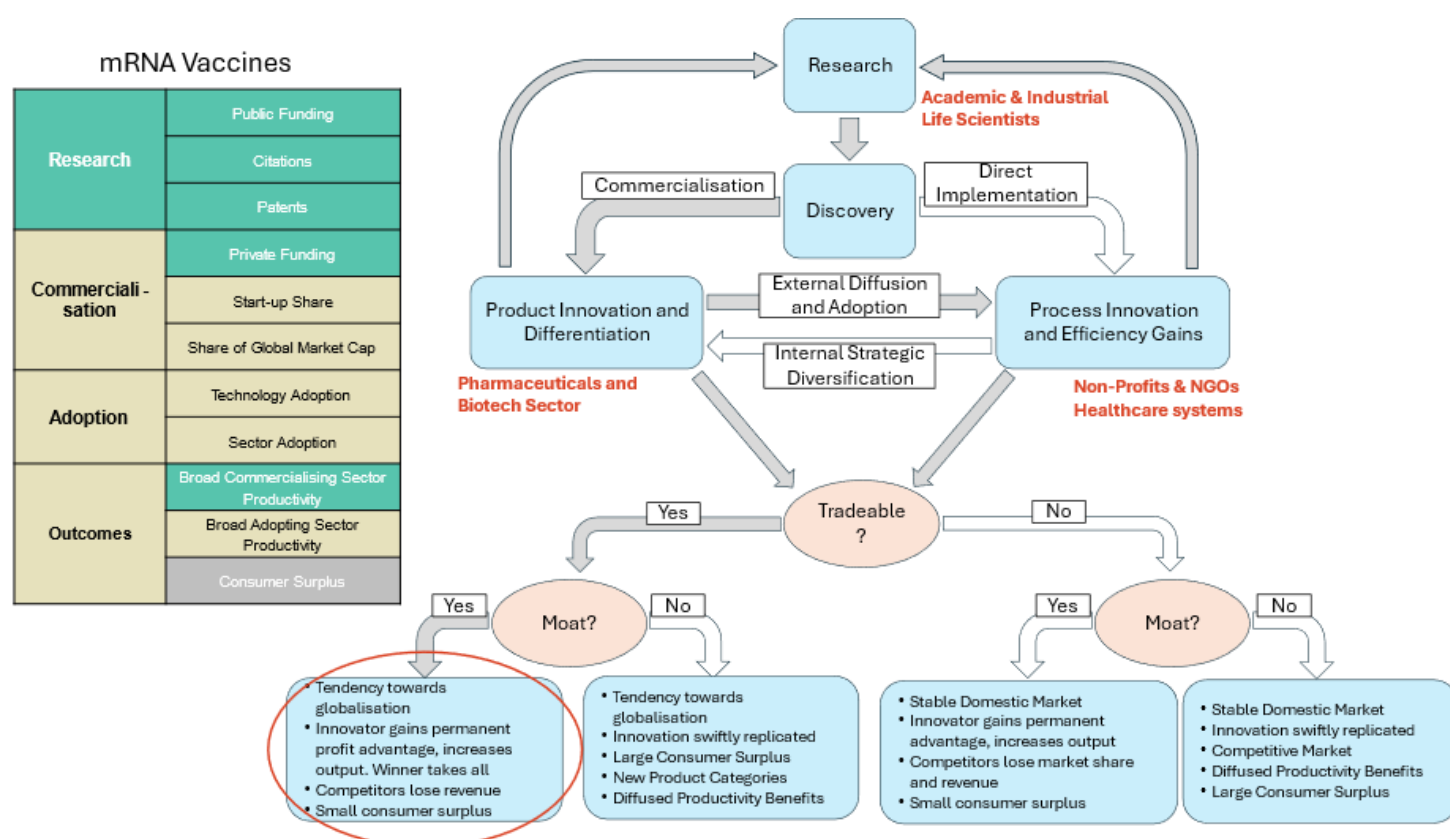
mRNA Vaccines

| Research | Public Funding |
|---|---|
| | Citations |
| | Patents |
| Commerciali - sation | Private Funding |
| | Start-up Share |
| | Share of Global Market Cap |
| Adoption | Technology Adoption |
| | Sector Adoption |
| Outcomes | Broad Commercialising Sector Productivity |
| | Broad Adopting Sector Productivity |
| | Consumer Surplus |

Research

Academic & Industrial Life Scientists

Commercialisation

Discovery

Direct Implementation

Product Innovation and Differentiation

External Diffusion and Adoption

Process Innovation and Efficiency Gains

Internal Strategic Diversification

Pharmaceuticals and Biotech Sector

Non-Profits & NGOs Healthcare systems

Yes

Tradeable ?

No

Yes

Moat?

No

Yes

Moat?

No

• Tendency towards globalisation
• Innovator gains permanent profit advantage, increases output. Winner takes all
• Competitors lose revenue
• Small consumer surplus

• Tendency towards globalisation
• Innovation swiftly replicated
• Large Consumer Surplus
• New Product Categories
• Diffused Productivity Benefits

• Stable Domestic Market
• Innovator gains permanent advantage, increases output
• Competitors lose market share and revenue
• Small consumer surplus

• Stable Domestic Market
• Innovation swiftly replicated
• Competitive Market
• Diffused Productivity Benefits
• Large Consumer Surplus